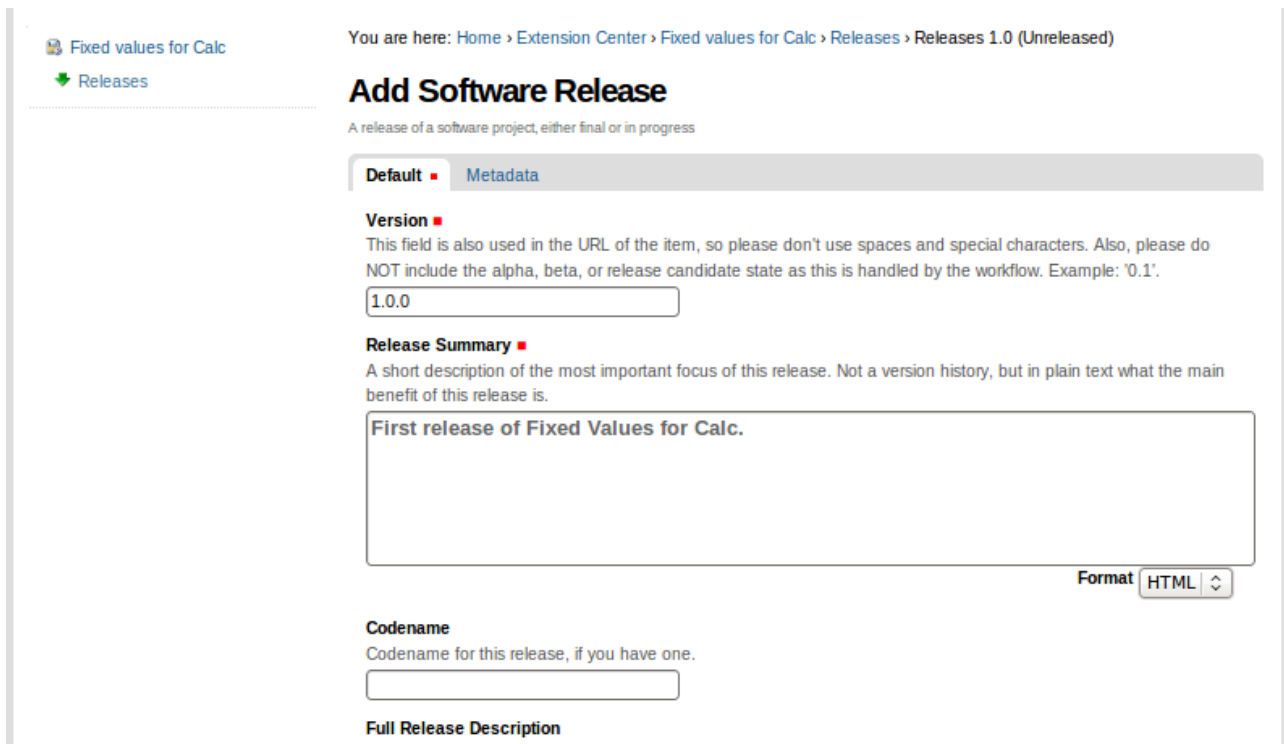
Fixed values for Calc
Releases

You are here: Home › Extension Center › Fixed values for Calc › Releases › Releases 1.0 (Unreleased)

Add Software Release

A release of a software project, either final or in progress

Default

Metadata

Version

This field is also used in the URL of the item, so please don't use spaces and special characters. Also, please do NOT include the alpha, beta, or release candidate state as this is handled by the workflow. Example: '0.1'.

1.0.0

Release Summary

A short description of the most important focus of this release. Not a version history, but in plain text what the main benefit of this release is.

First release of Fixed Values for Calc.

Format HTML

Codename

Codename for this release, if you have one.

Full Release Description